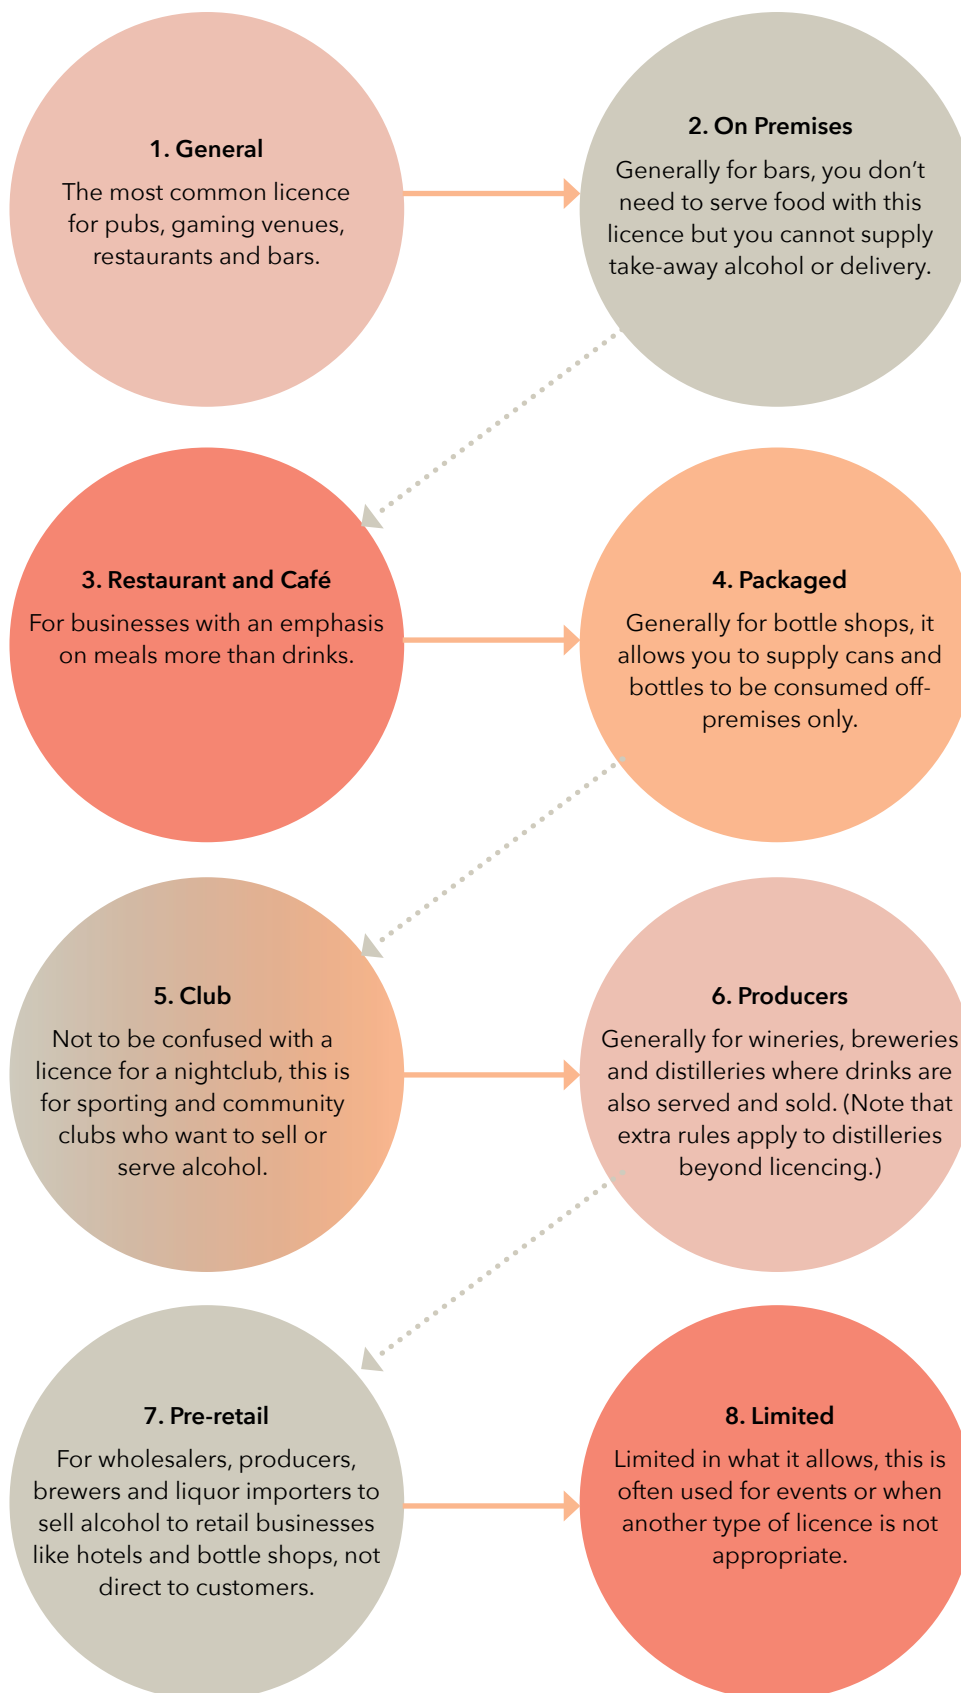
1. General

The most common licence for pubs, gaming venues, restaurants and bars.

2. On Premises

Generally for bars, you don't need to serve food with this licence but you cannot supply take-away alcohol or delivery.

3. Restaurant and Café

For businesses with an emphasis on meals more than drinks.

4. Packaged

Generally for bottle shops, it allows you to supply cans and bottles to be consumed off-premises only.

5. Club

Not to be confused with a licence for a nightclub, this is for sporting and community clubs who want to sell or serve alcohol.

6. Producers

Generally for wineries, breweries and distilleries where drinks are also served and sold. (Note that extra rules apply to distilleries beyond licencing.)

7. Pre-retail

For wholesalers, producers, brewers and liquor importers to sell alcohol to retail businesses like hotels and bottle shops, not direct to customers.

8. Limited

Limited in what it allows, this is often used for events or when another type of licence is not appropriate.